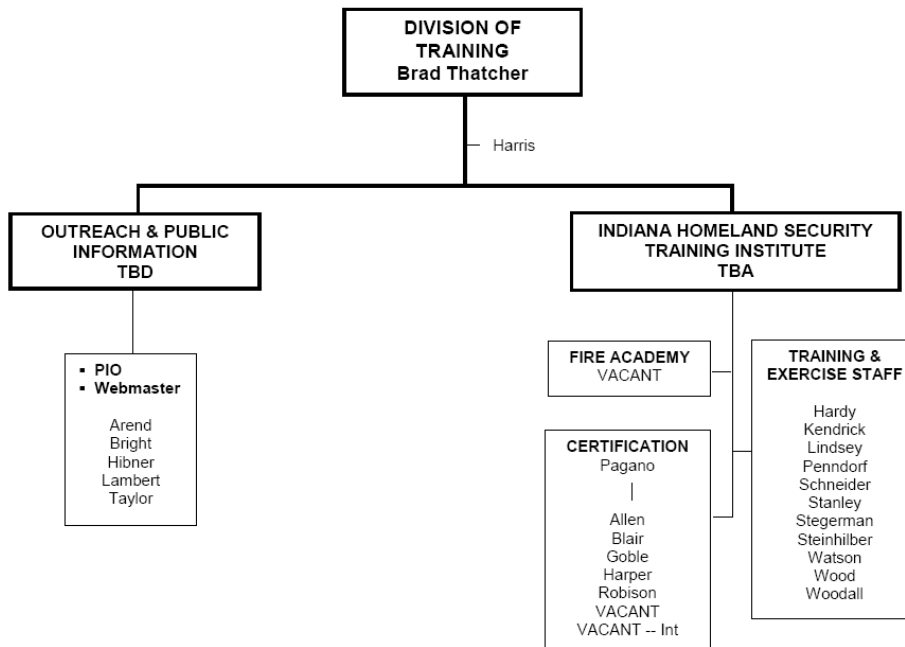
DIVISION OF TRAINING
Brad Thatcher

Harris

OUTREACH & PUBLIC INFORMATION
TBD

▪ PIO
▪ Webmaster

Arend
Bright
Hibner
Lambert
Taylor

INDIANA HOMELAND SECURITY TRAINING INSTITUTE
TBA

FIRE ACADEMY
VACANT

CERTIFICATION
Pagano

Allen
Blair
Goble
Harper
Robison
VACANT
VACANT -- Int

TRAINING & EXERCISE STAFF

Hardy
Kendrick
Lindsey
Penndorf
Schneider
Stanley
Stegerman
Steinhilber
Watson
Wood
Woodall